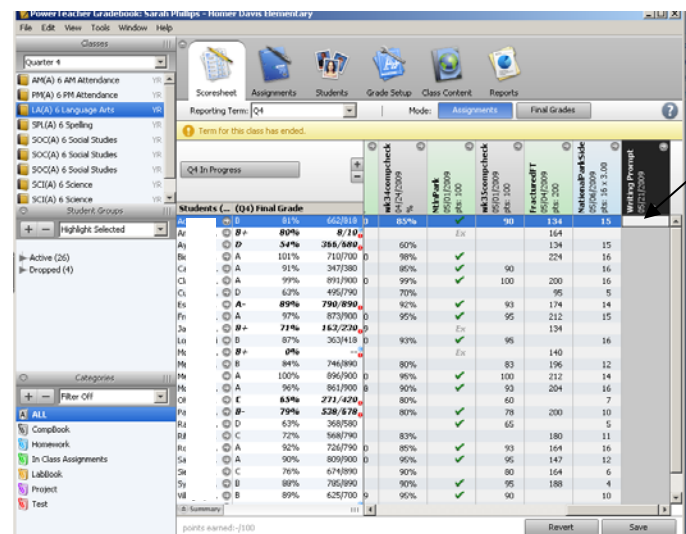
PowerTeacher Gradebook: Sarah Philips - Homer Davis Elementary
File Edit View Tools Window Help
Classes
Quarter 4
AM(A) 6 AM Attendance YR
PM(A) 6 PM Attendance YR
LA(A) 6 Language Arts YR
SPL(A) 6 Spelling YR
SOC(A) 6 Social Studies YR
SOC(A) 6 Social Studies YR
SOC(A) 6 Social Studies YR
SCI(A) 6 Science YR
SCI(A) 6 Science YR
Student Groups
Highlight Selected
Active (26)
Dropped (4)
Categories
Filter Off
ALL
CompBook
Homework
In Class Assignments
LabBook
Project
Test

Scoresheet Assignments Students Grade Setup Class Content Reports
Reporting Term: Q4
Mode: Assignments Final Grades
Term for this class has ended.
Q4 In Progress

| Students (...) | (Q4) Final Grade | | | | wk34compcheck 04/24/2009 % | WebPark 05/01/2009 pts: 100 | wk35compcheck 05/01/2009 pts: 100 | FracturedFT 05/04/2009 pts: 200 | NationalParkSide 05/06/2009 pts: 16 x 3.00 | Writing Prompt 05/21/2009 |
|---|---|---|---|---|---|---|---|---|---|---|
| Ar | B | 81% | 662/818 | 0 | 85% | ✔ | 90 | 134 | 15 | |
| Ar | B+ | 80% | 8/10 | | | Ex | | 164 | | |
| Ay | D | 54% | 366/680 | | 60% | | | 134 | 15 | |
| Bi | A | 101% | 710/700 | 0 | 98% | ✔ | | 224 | 16 | |
| Ca | A | 91% | 347/380 | | 85% | ✔ | 90 | | 16 | |
| Cl | A | 99% | 891/900 | 0 | 99% | ✔ | 100 | 200 | 16 | |
| Co | D | 63% | 495/790 | | 70% | | | 95 | 5 | |
| Es | A- | 89% | 790/890 | | 92% | ✔ | 93 | 174 | 14 | |
| Fr | A | 97% | 873/900 | 0 | 95% | ✔ | 95 | 212 | 15 | |
| Ja | B+ | 71% | 163/220 | | | Ex | | 134 | | |
| Lo | B | 87% | 363/418 | 0 | 93% | ✔ | 95 | | 16 | |
| Mo | B+ | 0% | -- | | | Ex | | 140 | | |
| Mo | B | 84% | 746/890 | | 80% | | 83 | 196 | 12 | |
| Mo | A | 100% | 896/900 | 0 | 95% | ✔ | 100 | 212 | 14 | |
| Mo | A | 96% | 861/900 | 8 | 90% | ✔ | 93 | 204 | 16 | |
| Ol | C | 65% | 271/420 | | 80% | ✔ | 60 | | 7 | |
| Pa | B- | 79% | 538/678 | | 80% | ✔ | 78 | 200 | 10 | |
| Ra | D | 63% | 368/580 | | | ✔ | 65 | | 5 | |
| Ra | C | 72% | 568/790 | | 83% | | | 180 | 11 | |
| Ro | A | 92% | 726/790 | 0 | 85% | ✔ | 93 | 164 | 16 | |
| Sa | A | 90% | 809/900 | 0 | 92% | ✔ | 95 | 147 | 12 | |
| Se | C | 76% | 674/890 | | 90% | | 80 | 164 | 6 | |
| Sy | B | 89% | 785/890 | | 90% | ✔ | 95 | 188 | 4 | |
| Wi | B | 89% | 625/700 | 9 | 95% | ✔ | 90 | | 10 | |

Summary
points earned: -/100
Revert Save